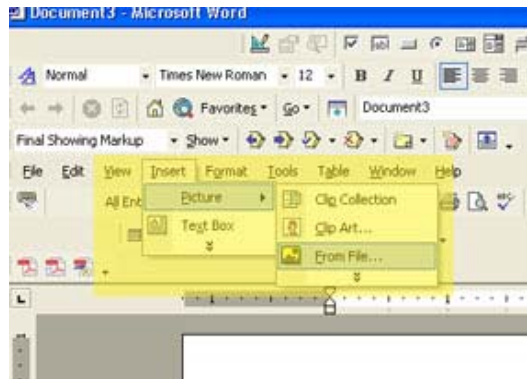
Document3 - Microsoft Word

Normal
Times New Roman
12
B
I
U

Favorites
Go
Document3

Final Showing Markup
Show

File
Edit
View
Insert
Format
Tools
Table
Window
Help

All Ent

Picture
Text Box

Clip Collection
Clip Art...
From File...